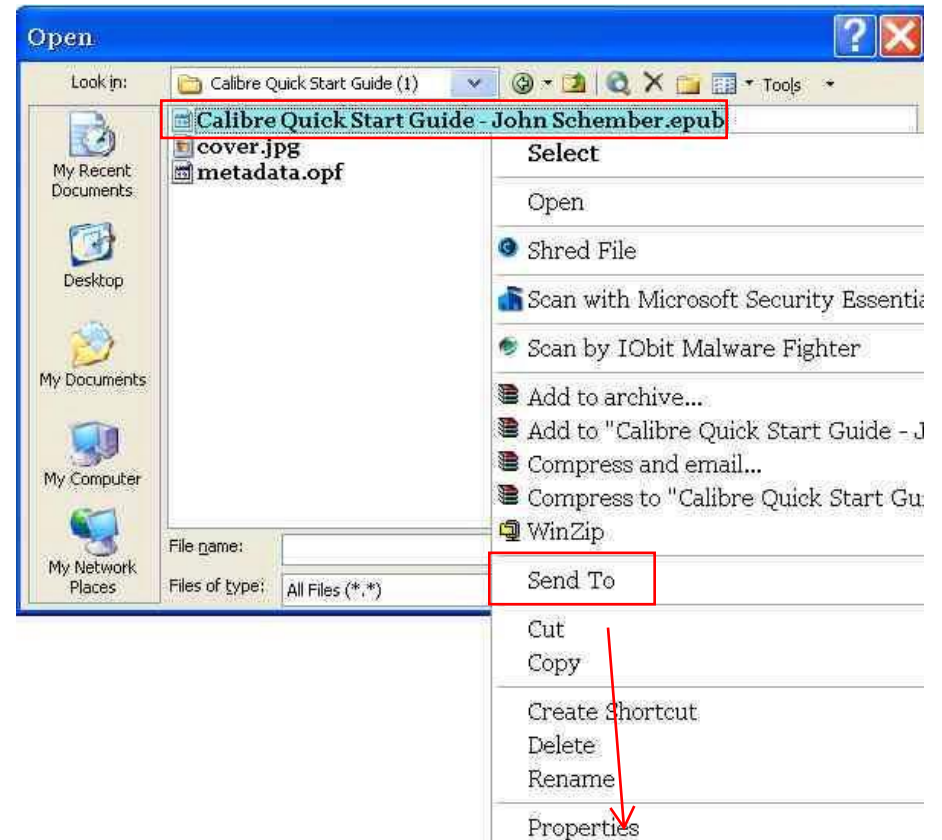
Open

Look in: Calibre Quick Start Guide (1)

Tools

Calibre Quick Start Guide - John Schember.epub
cover.jpg
metadata.opf

My Recent Documents

Desktop

My Documents

My Computer

My Network Places

File name:

Files of type: All Files (*.*)

Select

Open

Shred File

Scan with Microsoft Security Essentia

Scan by IObit Malware Fighter

Add to archive...
Add to "Calibre Quick Start Guide - J
Compress and email...
Compress to "Calibre Quick Start Gu
WinZip

Send To

Cut
Copy

Create Shortcut
Delete
Rename

Properties